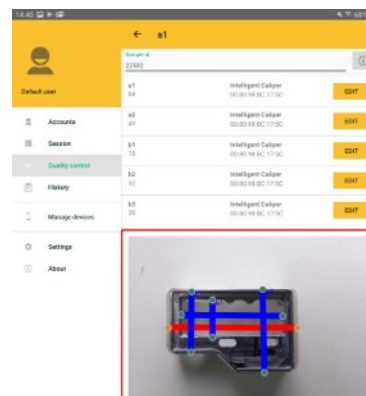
14:40

Default user

Accounts

Session

Quality control

History

Manage devices

Settings

About

← a1

Sample id
22402

a1
54
Intelligent Caliper
00:80:98:BC:17:5C
EDIT

a2
49
Intelligent Caliper
00:80:98:BC:17:5C
EDIT

b1
18
Intelligent Caliper
00:80:98:BC:17:5C
EDIT

b2
92
Intelligent Caliper
00:80:98:BC:17:5C
EDIT

b3
29
Intelligent Caliper
00:80:98:BC:17:5C
EDIT